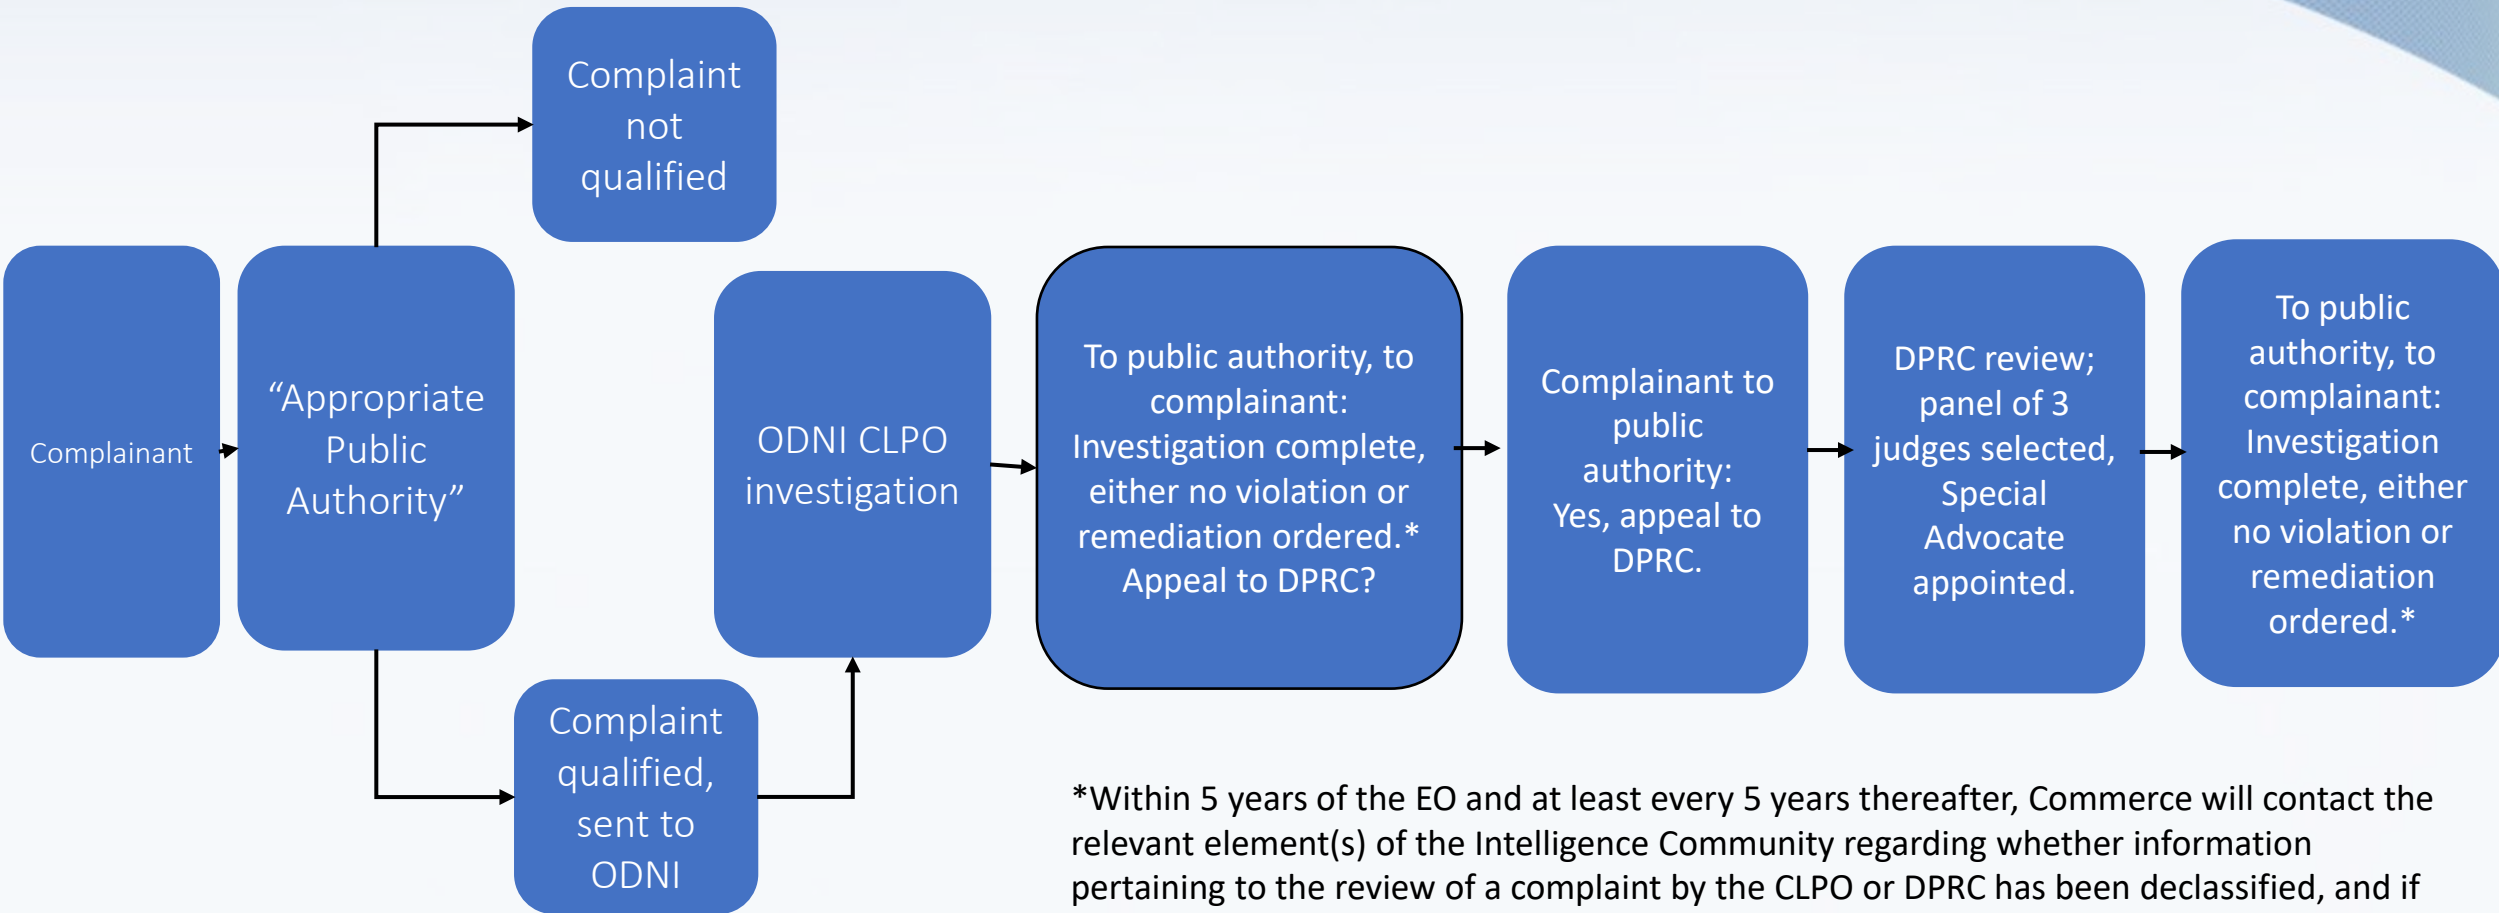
Complaint not qualified

Complainant

“Appropriate Public Authority”

ODNI CLPO investigation

To public authority, to complainant: Investigation complete, either no violation or remediation ordered.* Appeal to DPRC?

Complainant to public authority: Yes, appeal to DPRC.

DPRC review; panel of 3 judges selected, Special Advocate appointed.

To public authority, to complainant: Investigation complete, either no violation or remediation ordered.*

Complaint qualified, sent to ODNI

*Within 5 years of the EO and at least every 5 years thereafter, Commerce will contact the relevant element(s) of the Intelligence Community regarding whether information pertaining to the review of a complaint by the CLPO or DPRC has been declassified, and if